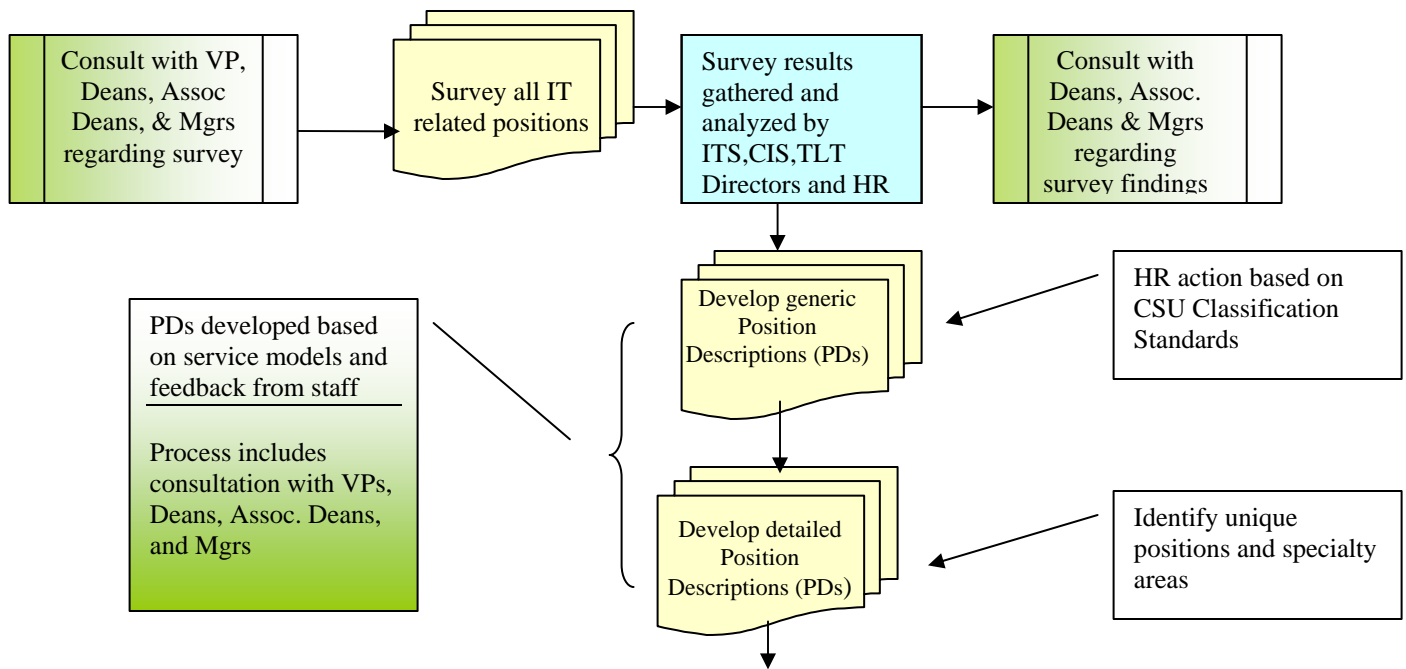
Consult with VP, Deans, Assoc Deans, & Mgrs regarding survey

Survey all IT related positions

Survey results gathered and analyzed by ITS,CIS,TLT Directors and HR

Consult with Deans, Assoc. Deans & Mgrs regarding survey findings

PDs developed based on service models and feedback from staff

Process includes consultation with VPs, Deans, Assoc. Deans, and Mgrs

Develop generic Position Descriptions (PDs)

HR action based on CSU Classification Standards

Develop detailed Position Descriptions (PDs)

Identify unique positions and specialty areas